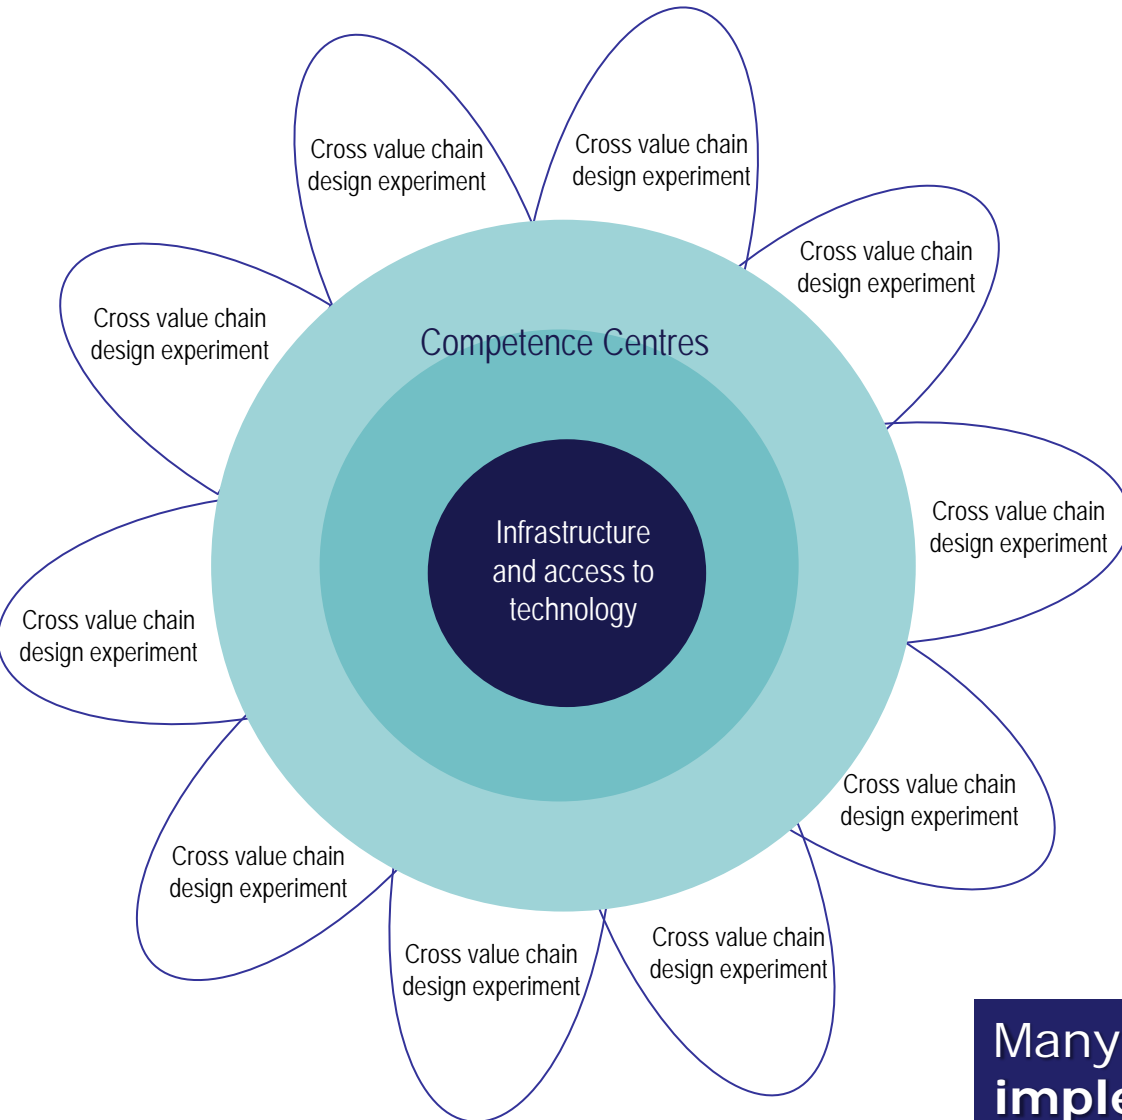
Cross value chain design experiment

Cross value chain design experiment

Cross value chain design experiment

Cross value chain design experiment

Competence Centres

Infrastructure and access to technology

Cross value chain design experiment

Cross value chain design experiment

Cross value chain design experiment

Cross value chain design experiment

Cross value chain design experiment

Cross value chain design experiment

Many
imple